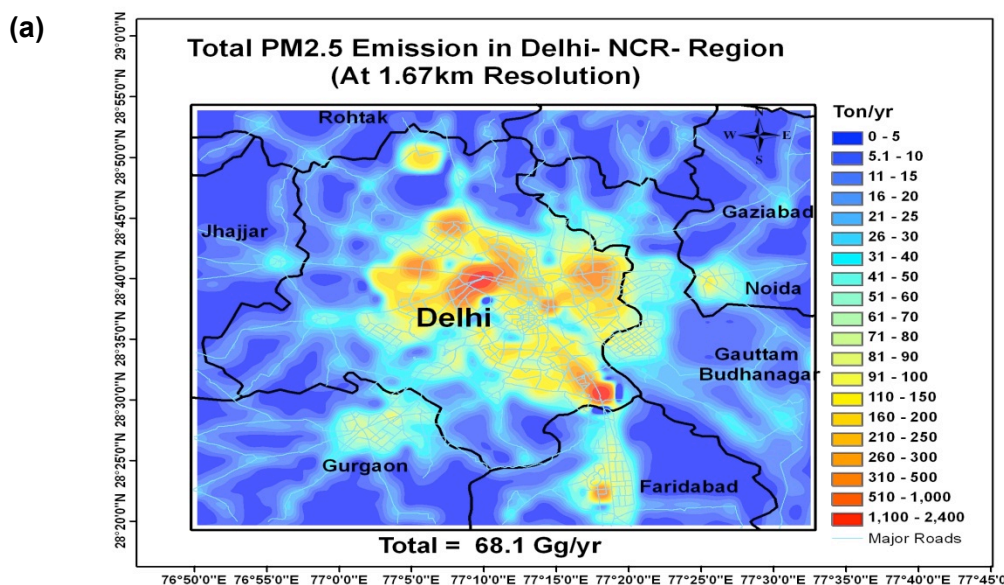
(a)

Total PM2.5 Emission in Delhi- NCR- Region
(At 1.67km Resolution)

29°0'0"N
28°55'0"N
28°50'0"N
28°45'0"N
28°40'0"N
28°35'0"N
28°30'0"N
28°25'0"N
28°20'0"N

Rohtak
Jhajjar
Delhi
Gaziabad
Noida
Gauttam Budhanagar
Gurgaon
Faridabad

N
W E
S

Ton/yr
0 - 5
5.1 - 10
11 - 15
16 - 20
21 - 25
26 - 30
31 - 40
41 - 50
51 - 60
61 - 70
71 - 80
81 - 90
91 - 100
110 - 150
160 - 200
210 - 250
260 - 300
310 - 500
510 - 1,000
1,100 - 2,400
Major Roads

Total = 68.1 Gg/yr

76°50'0"E 76°55'0"E 77°0'0"E 77°5'0"E 77°10'0"E 77°15'0"E 77°20'0"E 77°25'0"E 77°30'0"E 77°35'0"E 77°40'0"E 77°45'0"E